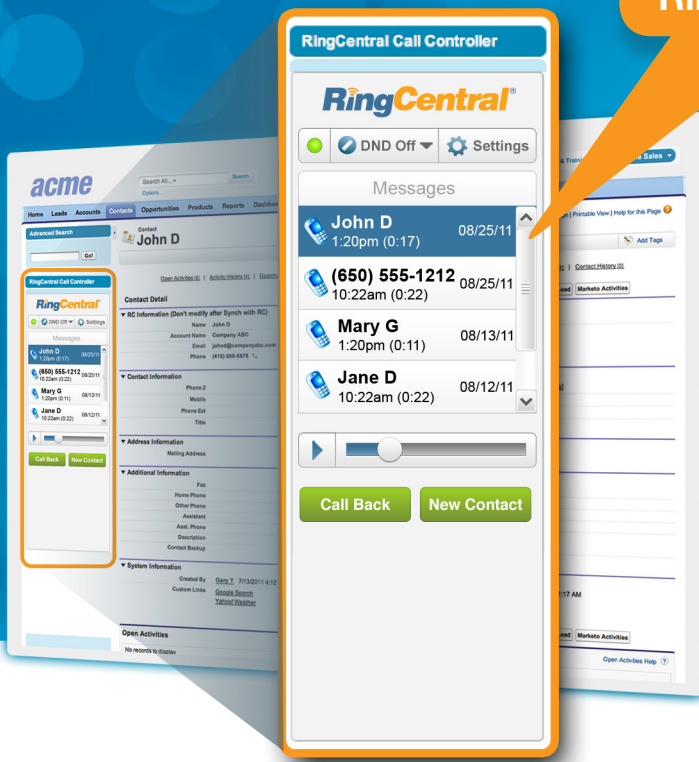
RingCentral Call Controller

RingCentral®

DND Off

Settings

Messages

John D
1:20pm (0:17)
08/25/11

(650) 555-1212
10:22am (0:22)
08/25/11

Mary G
1:20pm (0:11)
08/13/11

Jane D
10:22am (0:22)
08/12/11

Call Back

New Contact

acme

Search All...

Search

Options...

Home Leads Accounts Contacts Opportunities Products Reports Dashboards

Advanced Search

Go!

Contact
John D

Open Activities | Activity History | Opportunities

Contact Detail

RC Information (Don't modify after Synch with RC)

Name John D
Account Name Company ABC
Email johnd@companyabc.com
Phone (415) 555-5678

Contact Information

Phone 2
Mobile
Phone Ext
Title

Address Information

Mailing Address

Additional Information

Fax
Home Phone
Other Phone
Assistant
Asst. Phone
Description
Contact Backup

System Information

Created By Gary T 7/13/2011 4:12
Custom Links Google Search
Yahoo! Weather

Open Activities

No records to display

Printable View | Help for this Page

Add Tags

Contact History

Marketo Activities

Sales

Open Activities Help